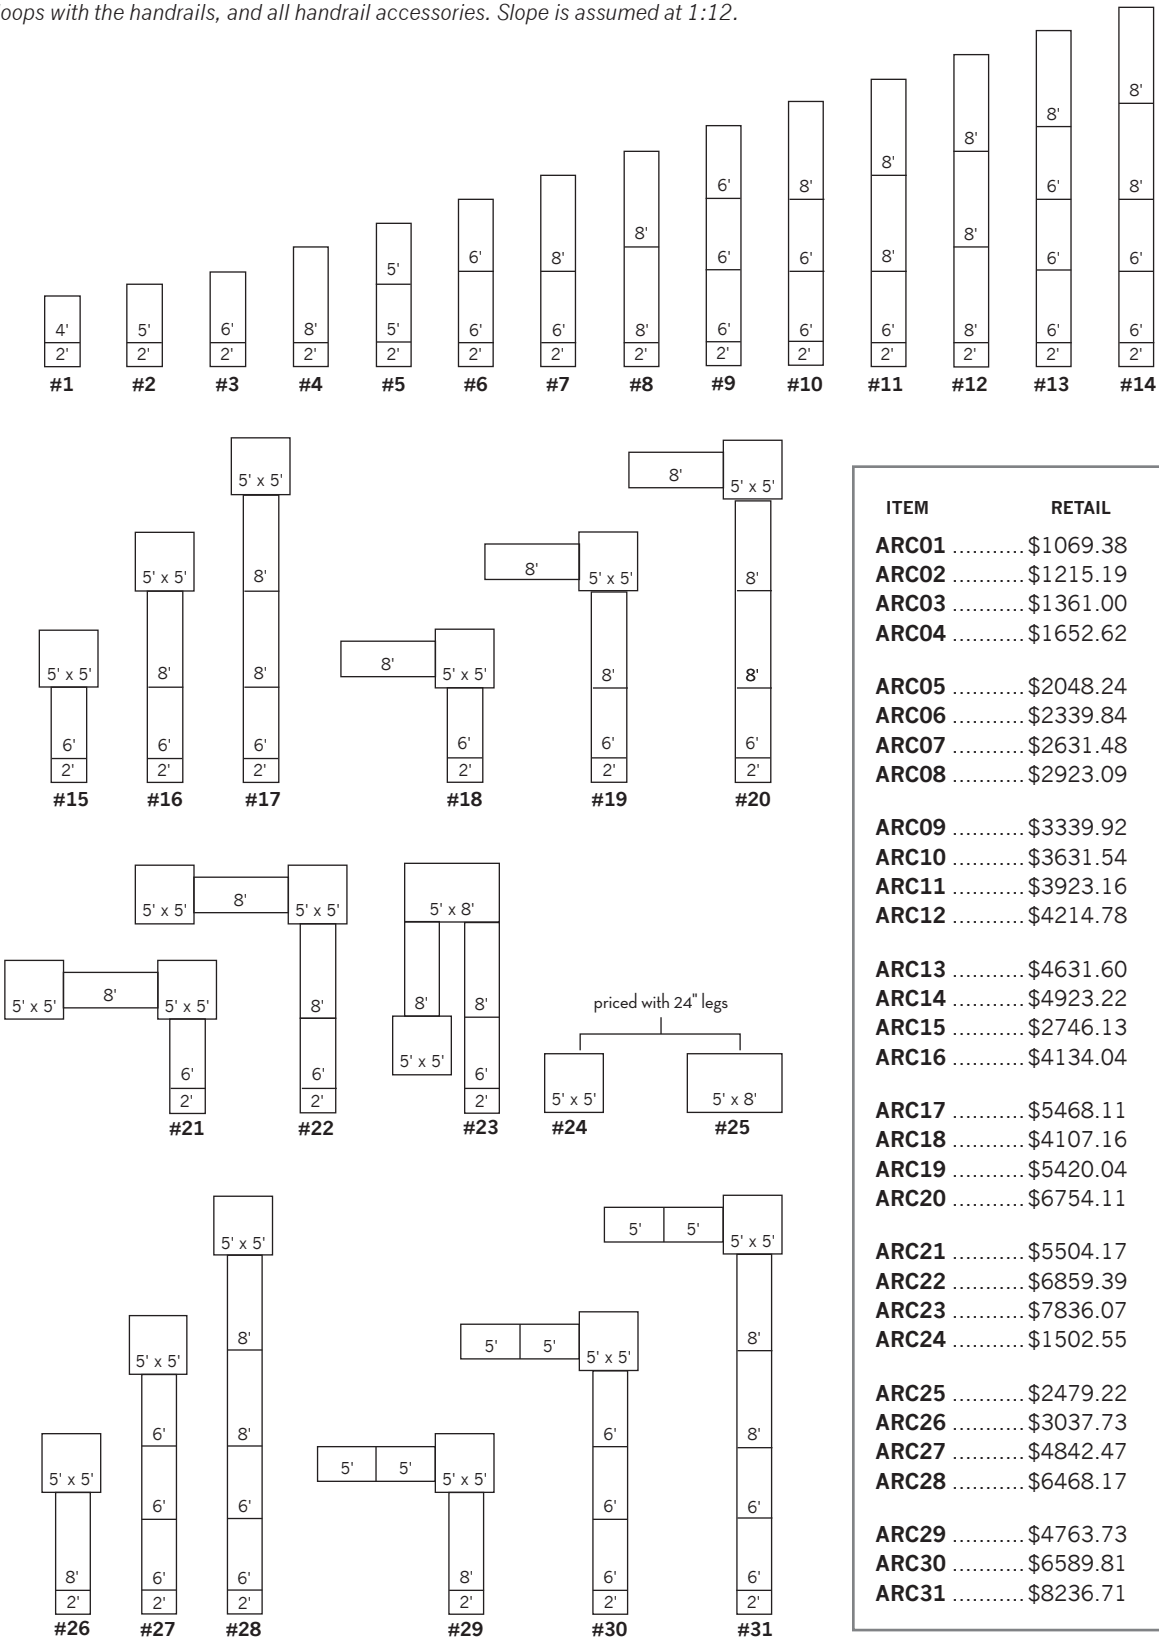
oops with the handrails, and all handrail accessories. Slope is assumed at 1:12.

4'
2'
#1

5'
2'
#2

6'
2'
#3

8'
2'
#4

5'
5'
2'
#5

6'
6'
2'
#6

8'
6'
2'
#7

8'
8'
2'
#8

6'
6'
6'
2'
#9

8'
6'
6'
2'
#10

8'
8'
6'
2'
#11

8'
8'
8'
2'
#12

8'
6'
6'
6'
2'
#13

8'
8'
6'
6'
2'
#14

5' x 5'
6'
2'
#15

5' x 5'
8'
6'
2'
#16

5' x 5'
8'
8'
6'
2'
#17

8'
5' x 5'
6'
2'
#18

8'
5' x 5'
8'
6'
2'
#19

8'
5' x 5'
8'
8'
6'
2'
#20

5' x 5'
8'
5' x 5'
6'
2'
#21

5' x 5'
8'
5' x 5'
8'
6'
2'
#22

5' x 8'
8'
5' x 5'
8'
6'
2'
#23

priced with 24" legs

5' x 5'
#24

5' x 8'
#25

5' x 5'
8'
2'
#26

5' x 5'
6'
6'
6'
2'
#27

5' x 5'
8'
8'
6'
6'
2'
#28

5'
5'
5' x 5'
8'
2'
#29

5'
5'
5' x 5'
6'
6'
6'
2'
#30

5'
5'
5' x 5'
8'
8'
6'
6'
2'
#31

| ITEM | RETAIL |
|---|---|
| ARC01 | $1069.38 |
| ARC02 | $1215.19 |
| ARC03 | $1361.00 |
| ARC04 | $1652.62 |
| ARC05 | $2048.24 |
| ARC06 | $2339.84 |
| ARC07 | $2631.48 |
| ARC08 | $2923.09 |
| ARC09 | $3339.92 |
| ARC10 | $3631.54 |
| ARC11 | $3923.16 |
| ARC12 | $4214.78 |
| ARC13 | $4631.60 |
| ARC14 | $4923.22 |
| ARC15 | $2746.13 |
| ARC16 | $4134.04 |
| ARC17 | $5468.11 |
| ARC18 | $4107.16 |
| ARC19 | $5420.04 |
| ARC20 | $6754.11 |
| ARC21 | $5504.17 |
| ARC22 | $6859.39 |
| ARC23 | $7836.07 |
| ARC24 | $1502.55 |
| ARC25 | $2479.22 |
| ARC26 | $3037.73 |
| ARC27 | $4842.47 |
| ARC28 | $6468.17 |
| ARC29 | $4763.73 |
| ARC30 | $6589.81 |
| ARC31 | $8236.71 |